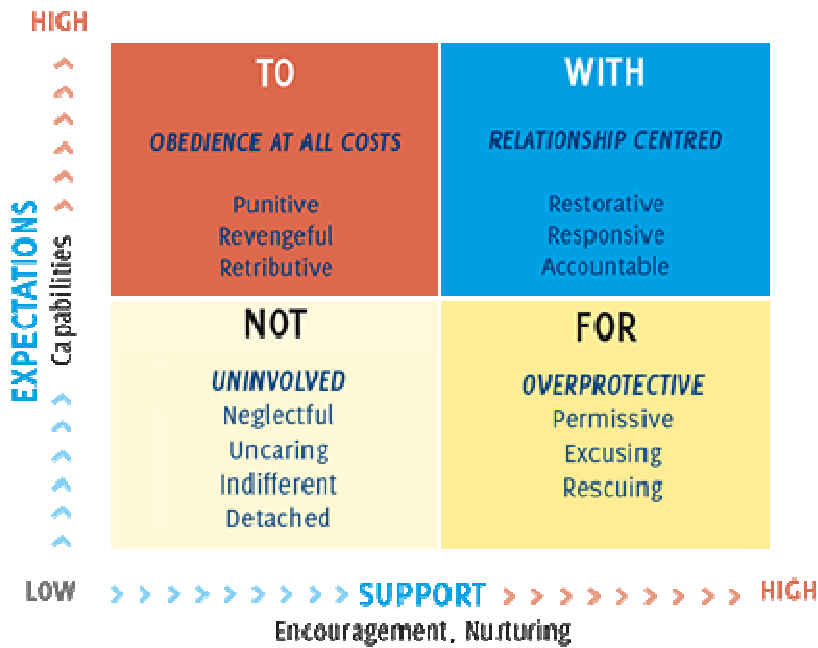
HIGH

EXPECTATIONS
Capabilities

TO
OBEDIENCE AT ALL COSTS
Punitive
Revengeful
Retributive

WITH
RELATIONSHIP CENTRED
Restorative
Responsive
Accountable

NOT
UNINVOLVED
Neglectful
Uncaring
Indifferent
Detached

FOR
OVERPROTECTIVE
Permissive
Excusing
Rescuing

LOW SUPPORT HIGH
Encouragement, Nurturing